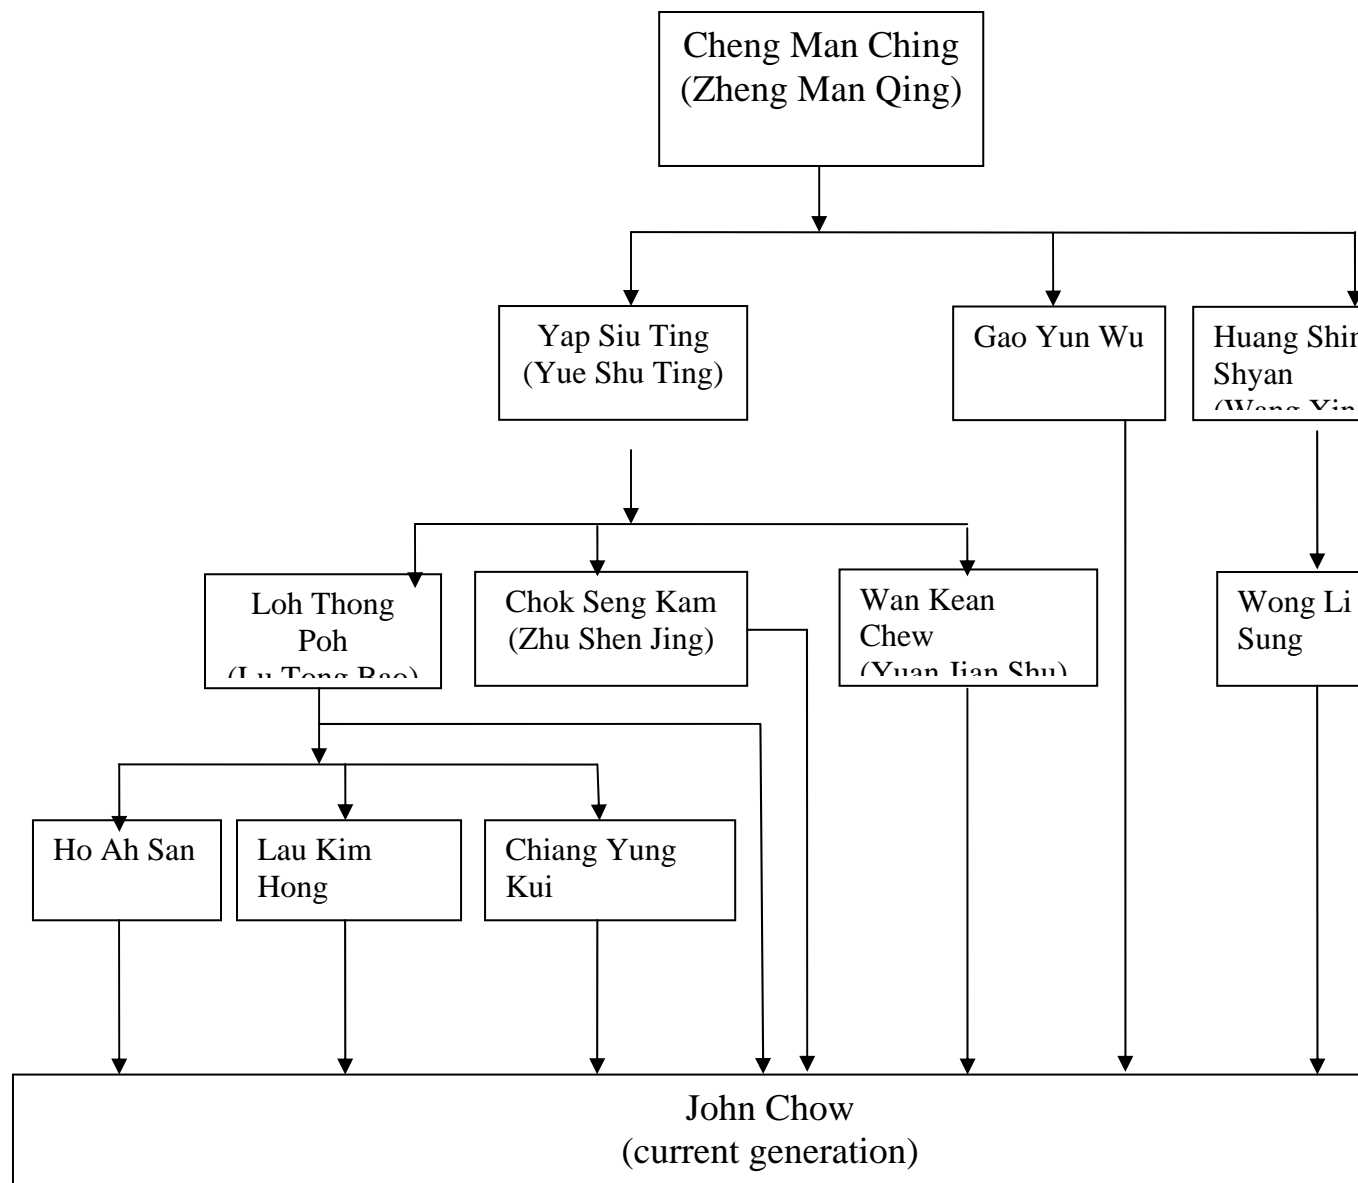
Cheng Man Ching
(Zheng Man Qing)

Yap Siu Ting
(Yue Shu Ting)

Gao Yun Wu

Huang Shin
Shyan
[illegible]

Loh Thong
Poh
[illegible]

Chok Seng Kam
(Zhu Shen Jing)

Wan Kean
Chew
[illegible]

Wong Li
Sung

Ho Ah San

Lau Kim
Hong

Chiang Yung
Kui

John Chow
(current generation)